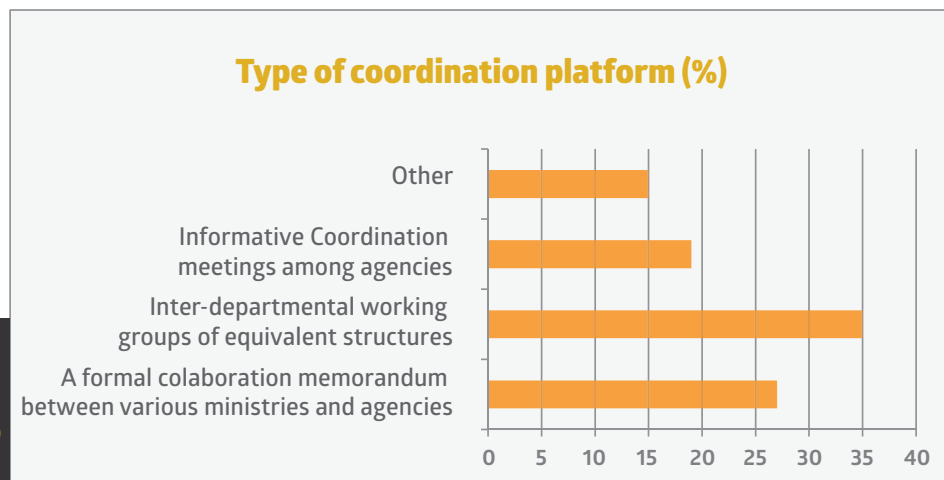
Type of coordination platform (%)

Other

Informative Coordination meetings among agencies

Inter-departmental working groups of equivalent structures

A formal colaboration memorandum between various ministries and agencies

0 5 10 15 20 25 30 35 40